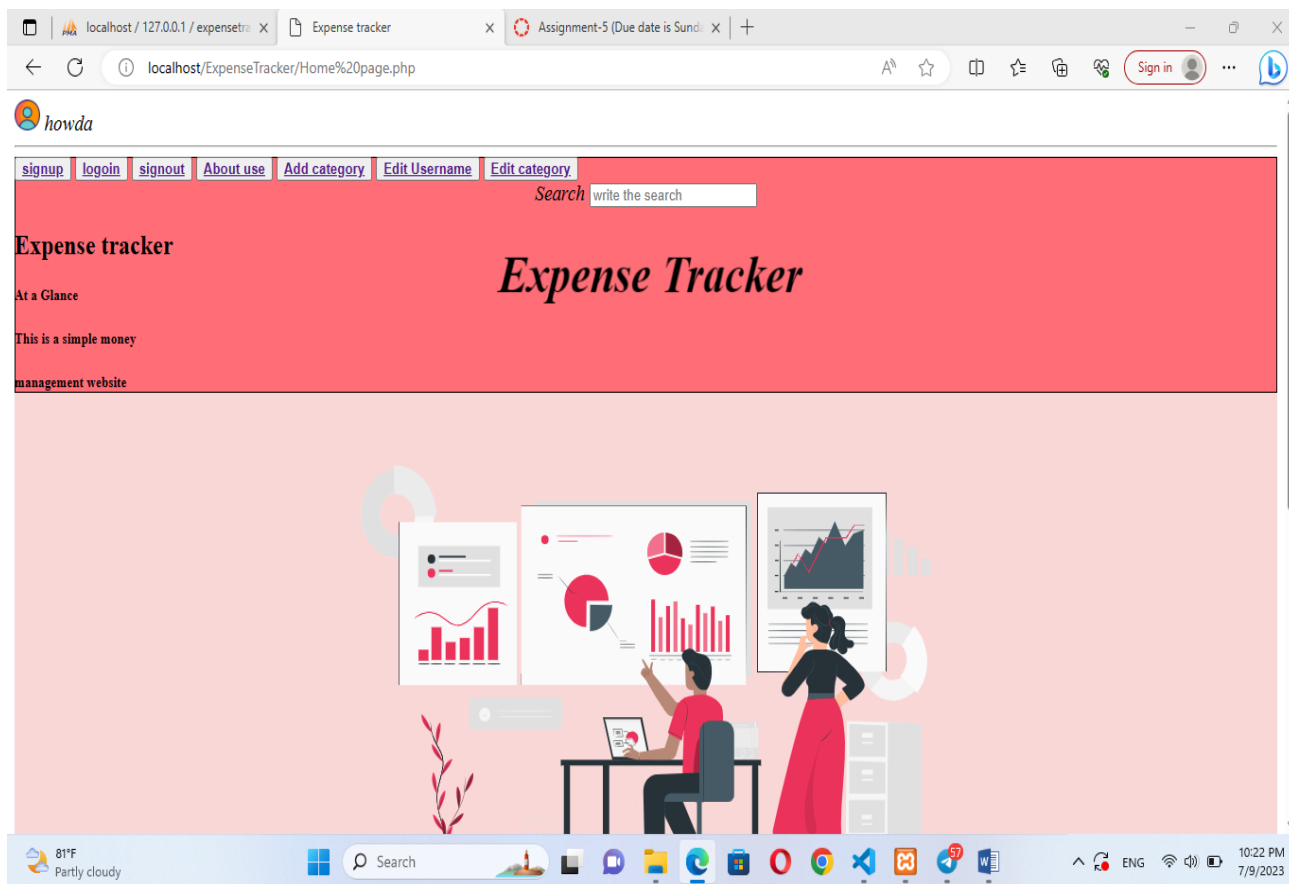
localhost / 127.0.0.1 / expensetra ×
Expense tracker ×
Assignment-5 (Due date is Sund ×
+

localhost/ExpenseTracker/Home%20page.php

Sign in

howda

signup logoin signout About use Add category Edit Username Edit category

Search write the search

Expense tracker

At a Glance

This is a simple money

management website

Expense Tracker

81°F
Partly cloudy

Search

57

ENG

10:22 PM
7/9/2023